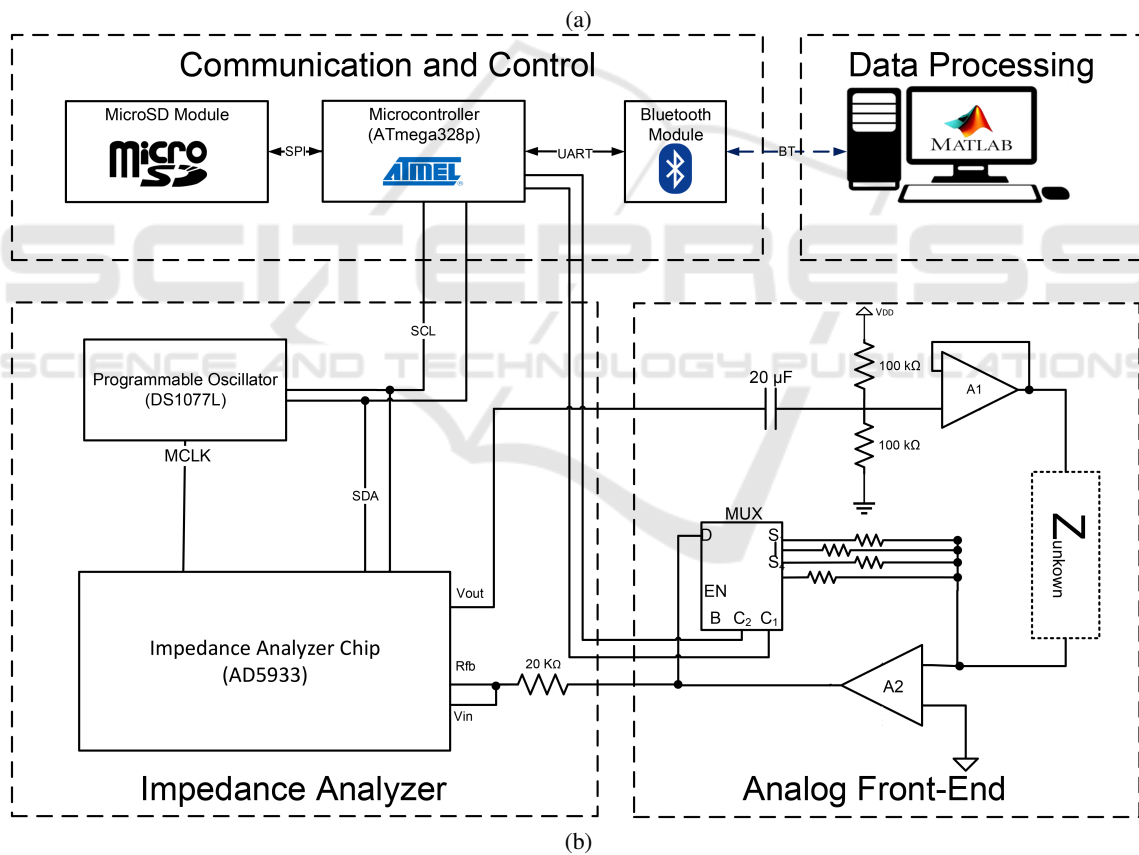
(a)

Communication and Control

MicroSD Module

micro SD

SPI

Microcontroller (ATmega328p)

ATMEL

UART

Bluetooth Module

BT

Data Processing

MATLAB

SCIENCE AND TECHNOLOGY PUBLICATIONS

SCL

Programmable Oscillator (DS1077L)

MCLK

SDA

VDD

100 kΩ

20 µF

100 kΩ

A1

MUX

D

S

S

EN

B $C_2$ $C_1$

$Z_{unkown}$

Vout

Impedance Analyzer Chip (AD5933)

Rfb

20 KΩ

Vin

A2

Impedance Analyzer

Analog Front-End

(b)